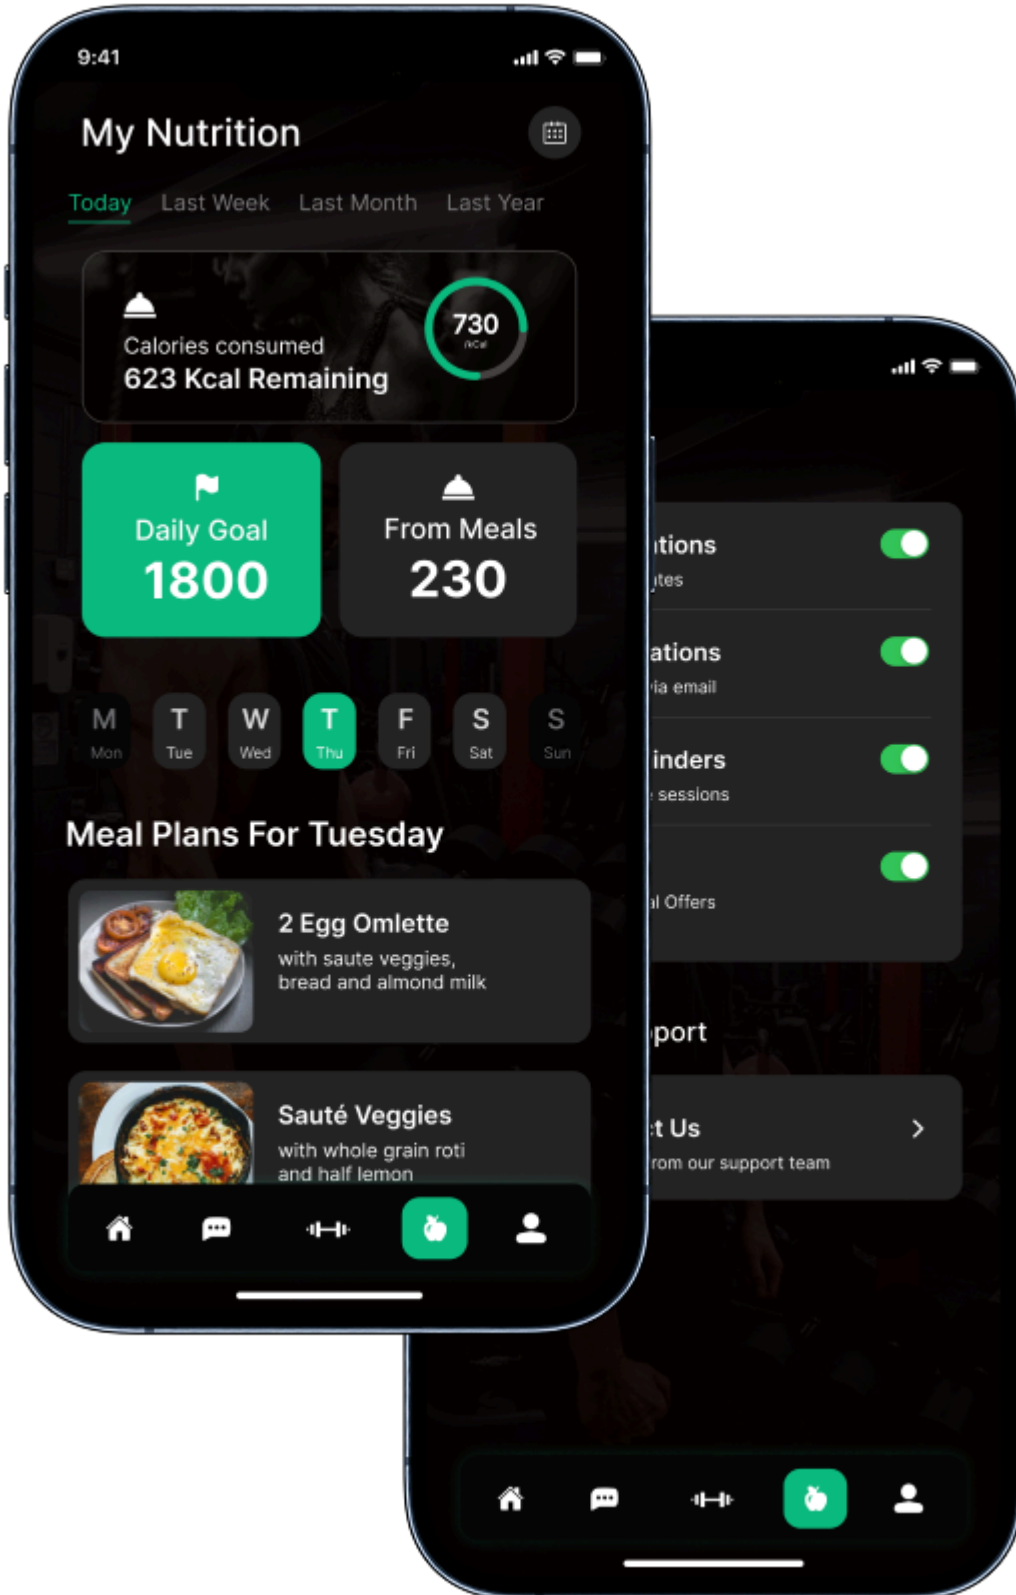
9:41

My Nutrition

Today Last Week Last Month Last Year

Calories consumed
623 Kcal Remaining

730
kCal

Daily Goal
1800

From Meals
230

M Mon
T Tue
W Wed
T Thu
F Fri
S Sat
S Sun

Meal Plans For Tuesday

2 Egg Omlette
with saute veggies, bread and almond milk

Sauté Veggies
with whole grain roti and half lemon

itions
ites

ations
ia email

inders
sessions

l Offers

port

t Us
rom our support team